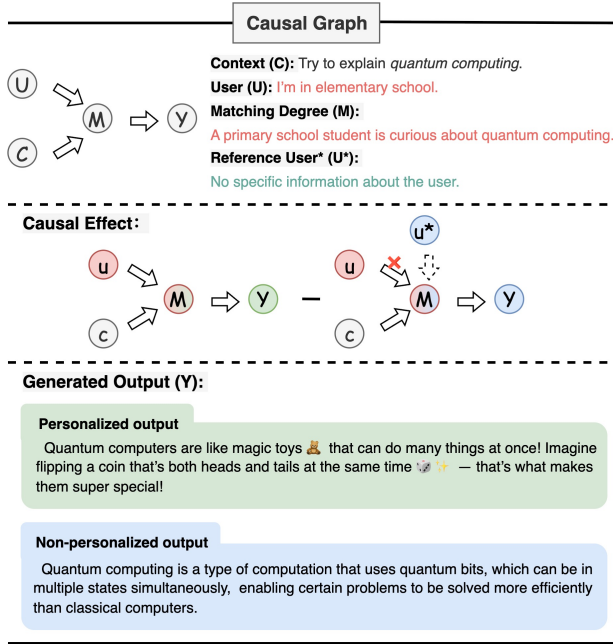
Causal Graph

U

C

M

Y

Context (C): Try to explain quantum computing.

User (U): I'm in elementary school.

Matching Degree (M):

A primary school student is curious about quantum computing.

Reference User* (U*):

No specific information about the user.

Causal Effect:

u

c

M

Y

u*

u

c

M

Y

Generated Output (Y):

Personalized output

Quantum computers are like magic toys 🧸 that can do many things at once! Imagine flipping a coin that's both heads and tails at the same time 🪙✨ — that's what makes them super special!

Non-personalized output

Quantum computing is a type of computation that uses quantum bits, which can be in multiple states simultaneously, enabling certain problems to be solved more efficiently than classical computers.